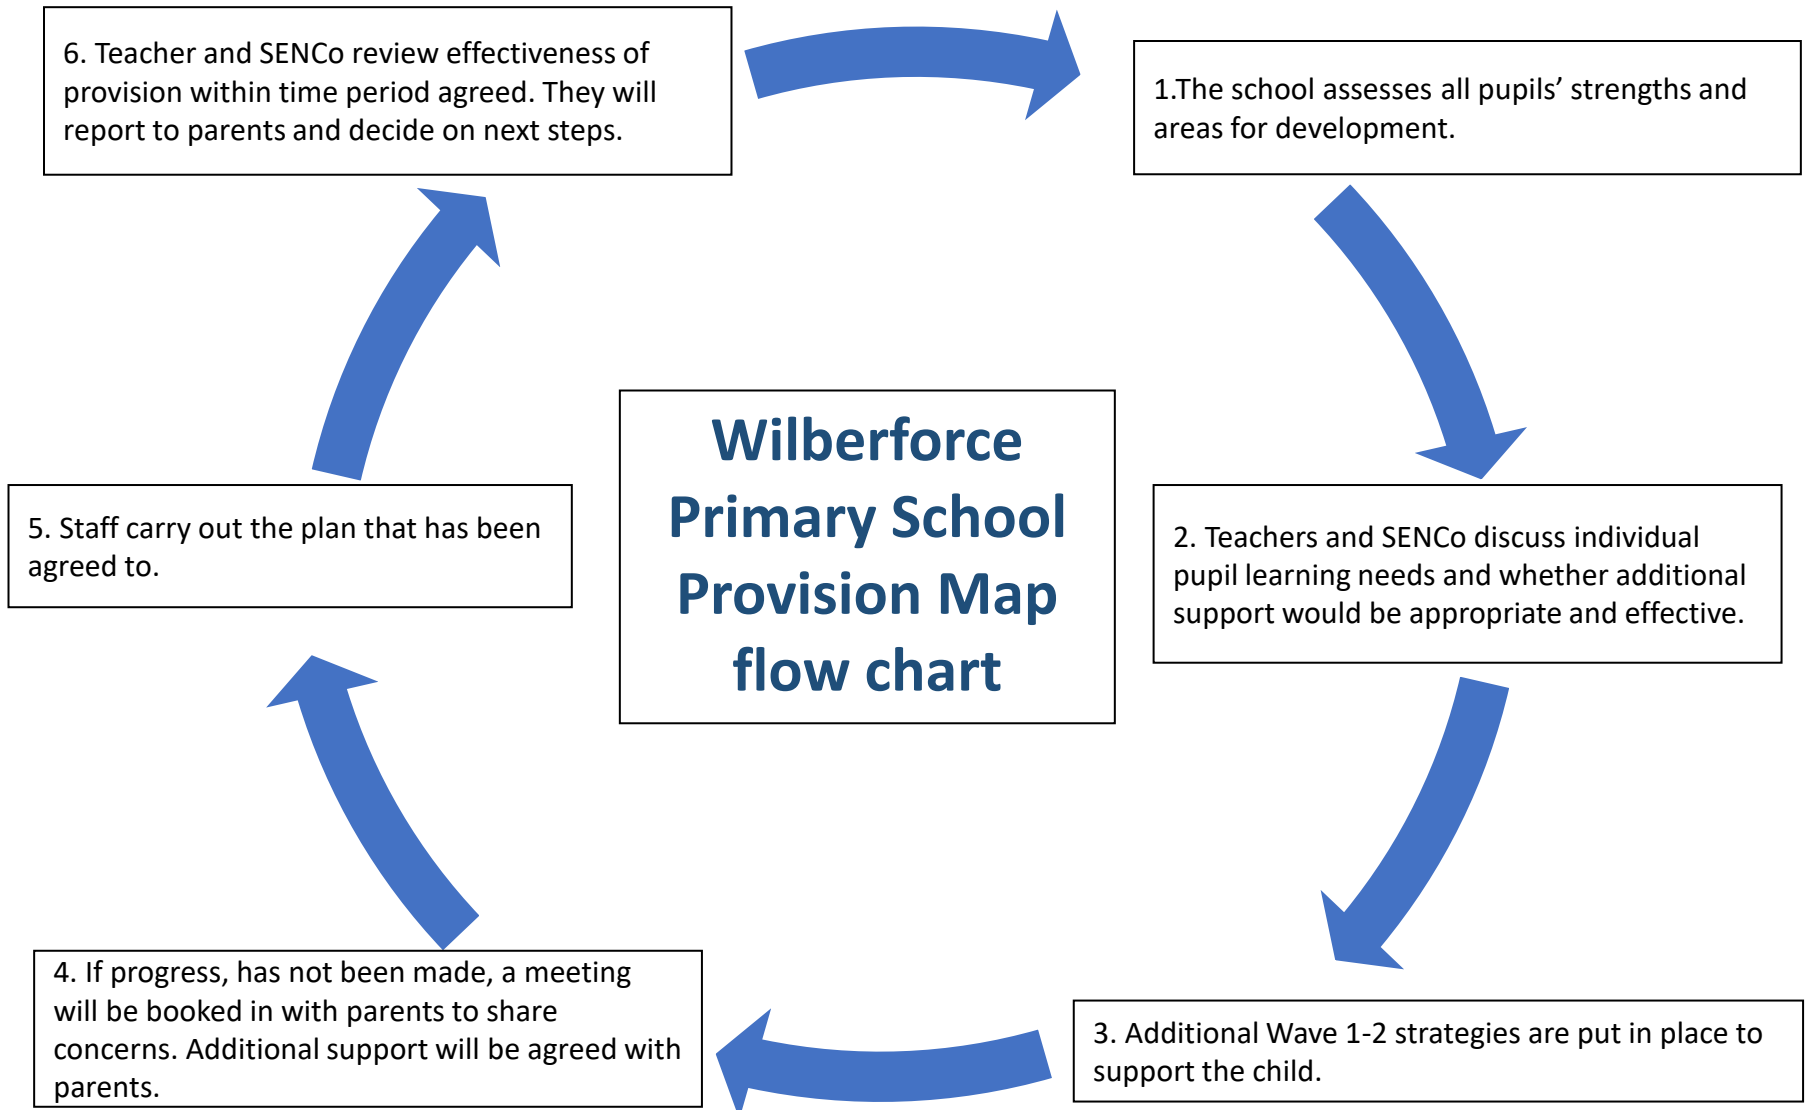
Wilberforce Primary School Provision Map flow chart

1.The school assesses all pupils’ strengths and areas for development.

2. Teachers and SENCo discuss individual pupil learning needs and whether additional support would be appropriate and effective.

3. Additional Wave 1-2 strategies are put in place to support the child.

4. If progress, has not been made, a meeting will be booked in with parents to share concerns. Additional support will be agreed with parents.

5. Staff carry out the plan that has been agreed to.

6. Teacher and SENCo review effectiveness of provision within time period agreed. They will report to parents and decide on next steps.